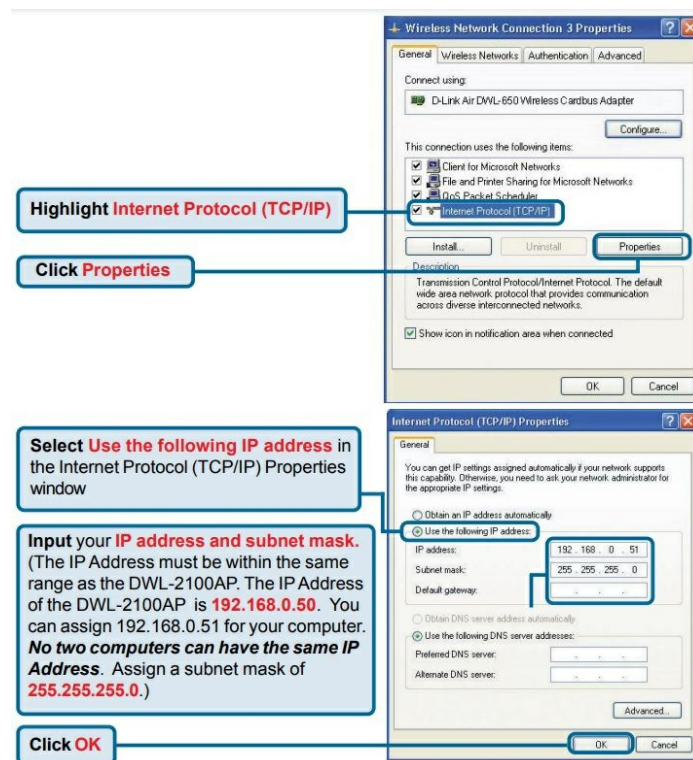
Wireless Network Connection 3 Properties

General | Wireless Networks | Authentication | Advanced

Connect using:

D-Link Air DWL-650 Wireless Cardbus Adapter

Configure...

This connection uses the following items:

Client for Microsoft Networks
File and Printer Sharing for Microsoft Networks
QoS Packet Scheduler
Internet Protocol (TCP/IP)

Install... | Uninstall | Properties

Description

Transmission Control Protocol/Internet Protocol. The default wide area network protocol that provides communication across diverse interconnected networks.

Show icon in notification area when connected

OK | Cancel

Highlight Internet Protocol (TCP/IP)

Click Properties

Internet Protocol (TCP/IP) Properties

General

You can get IP settings assigned automatically if your network supports this capability. Otherwise, you need to ask your network administrator for the appropriate IP settings.

Obtain an IP address automatically
Use the following IP address:
IP address: 192 . 168 . 0 . 51
Subnet mask: 255 . 255 . 255 . 0
Default gateway: . . .

Obtain DNS server address automatically
Use the following DNS server addresses:
Preferred DNS server: . . .
Alternate DNS server: . . .

Advanced...

OK | Cancel

Select Use the following IP address in the Internet Protocol (TCP/IP) Properties window

Input your IP address and subnet mask. (The IP Address must be within the same range as the DWL-2100AP. The IP Address of the DWL-2100AP is 192.168.0.50. You can assign 192.168.0.51 for your computer. No two computers can have the same IP Address. Assign a subnet mask of 255.255.255.0.)

Click OK